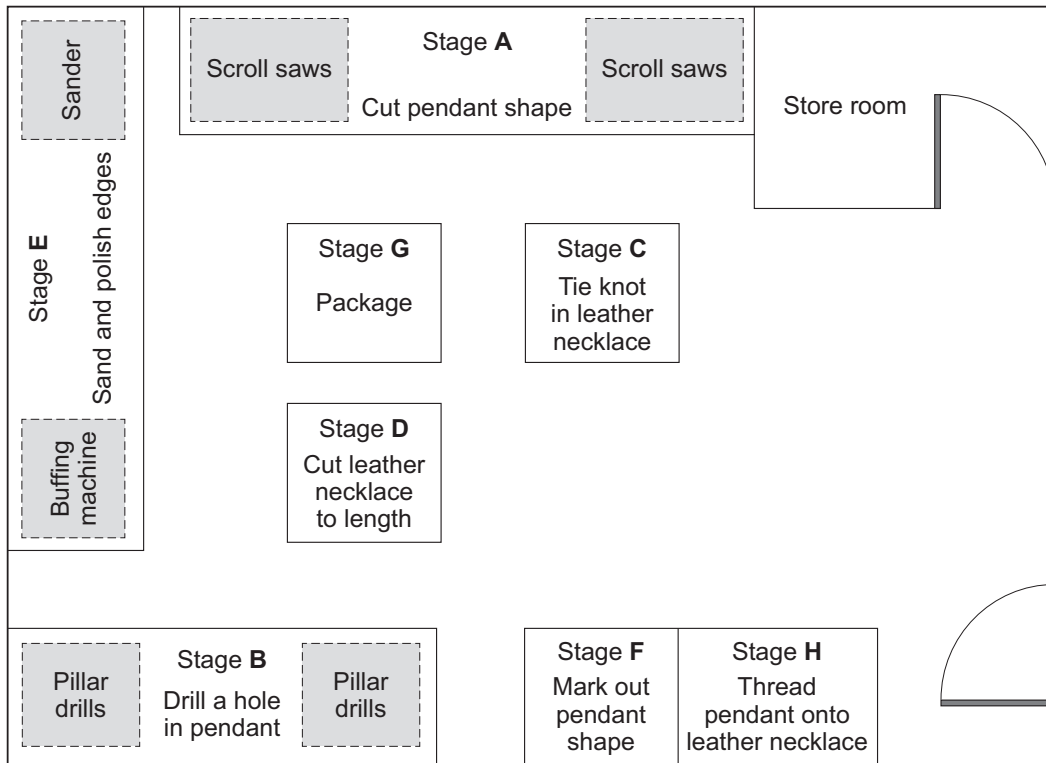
Sander

Stage E

Sand and polish edges

Buffing machine

Scroll saws

Stage **A**

Cut pendant shape

Scroll saws

Store room

Stage **G**

Package

Stage **C**

Tie knot in leather necklace

Stage **D**

Cut leather necklace to length

Pillar drills

Stage **B**

Drill a hole in pendant

Pillar drills

Stage **F**

Mark out pendant shape

Stage **H**

Thread pendant onto leather necklace